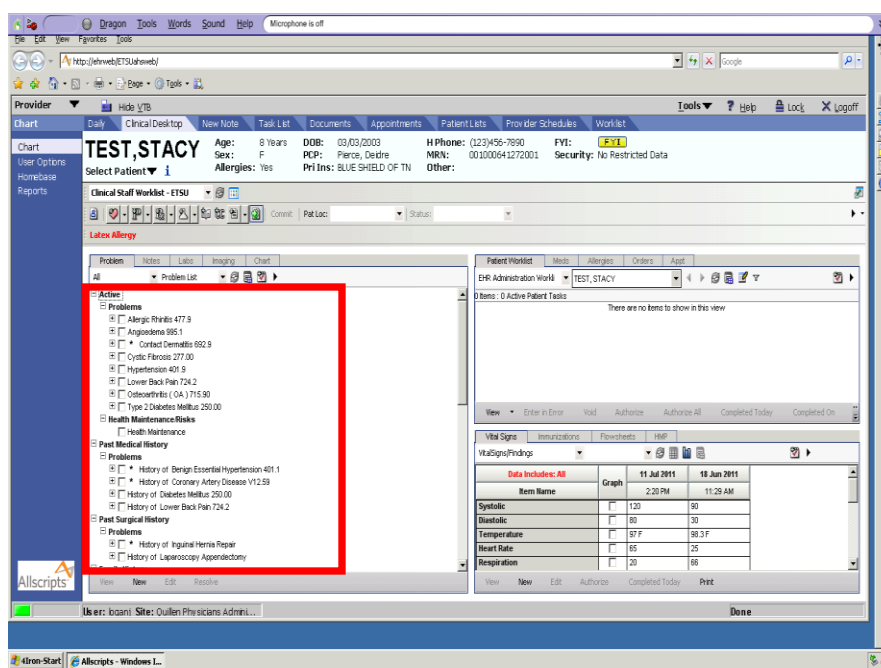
Dragon Tools Words Sound Help Microphone is off
File Edit View Favorites Tools
http://ehrweb/ETSUahsweb/
Google
Page Tools
Provider Hide VTB Tools Help Lock Logoff
Chart
Daily Clinical Desktop New Note Task List Documents Appointments Patient Lists Provider Schedules Worklist
Chart
User Options
Homebase
Reports
TEST,STACY
Select Patient
Age: 8 Years
Sex: F
Allergies: Yes
DOB: 03/03/2003
PCP: Pierce, Deidre
Pri Ins: BLUE SHIELD OF TN
H Phone: (123)456-7890
MRN: 001000641272001
Other:
FYI: FYI
Security: No Restricted Data
Clinical Staff Worklist - ETSU
Commit Pat Loc: Status:
Latex Allergy
Problem Notes Labs Imaging Chart
All Problem List
Active
Problems
Allergic Rhinitis 477.9
Angioedema 995.1
* Contact Dermatitis 692.9
Cystic Fibrosis 277.00
Hypertension 401.9
Lower Back Pain 724.2
Osteoarthritis ( OA ) 715.90
Type 2 Diabetes Mellitus 250.00
Health Maintenance/Risks
Health Maintenance
Past Medical History
Problems
* History of Benign Essential Hypertension 401.1
* History of Coronary Artery Disease V12.59
History of Diabetes Mellitus 250.00
History of Lower Back Pain 724.2
Past Surgical History
Problems
* History of Inguinal Hernia Repair
History of Laparoscopy Appendectomy
View New Edit Resolve
Patient Worklist Meds Allergies Orders Appt
EHR Administration Workl TEST, STACY
0 Items : 0 Active Patient Tasks
There are no items to show in this view
View Enter in Error Void Authorize Authorize All Completed Today Completed On
Vital Signs Immunizations Flowsheets HMP
VitalSigns/Findings

| Data Includes: All | Graph | 11 Jul 2011 | 18 Jun 2011 |
|---|---|---|---|
| Item Name | | 2:20 PM | 11:29 AM |
| Systolic | | 120 | 90 |
| Diastolic | | 80 | 30 |
| Temperature | | 97 F | 98.3 F |
| Heart Rate | | 65 | 25 |
| Respiration | | 20 | 66 |

View New Edit Authorize Completed Today Print
Allscripts
User: logant Site: Quillen Physicians Admini... Done
4Iron-Start Allscripts - Windows I...